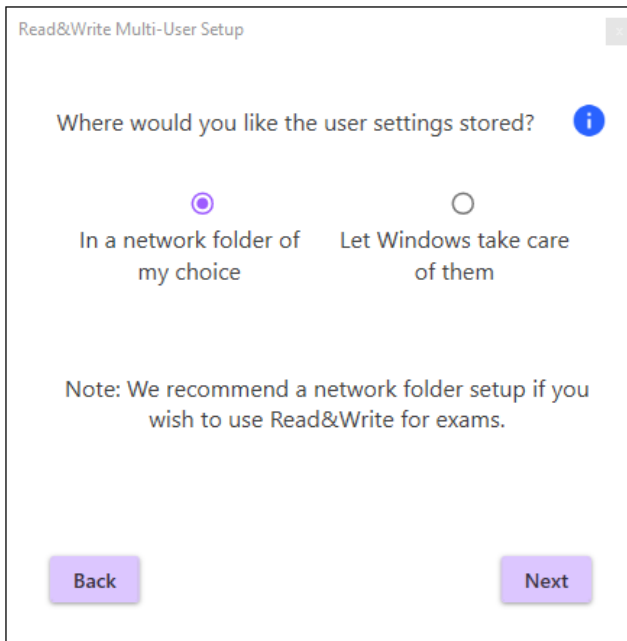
Read&Write Multi-User Setup

Where would you like the user settings stored?

In a network folder of my choice

Let Windows take care of them

Note: We recommend a network folder setup if you wish to use Read&Write for exams.

Back

Next